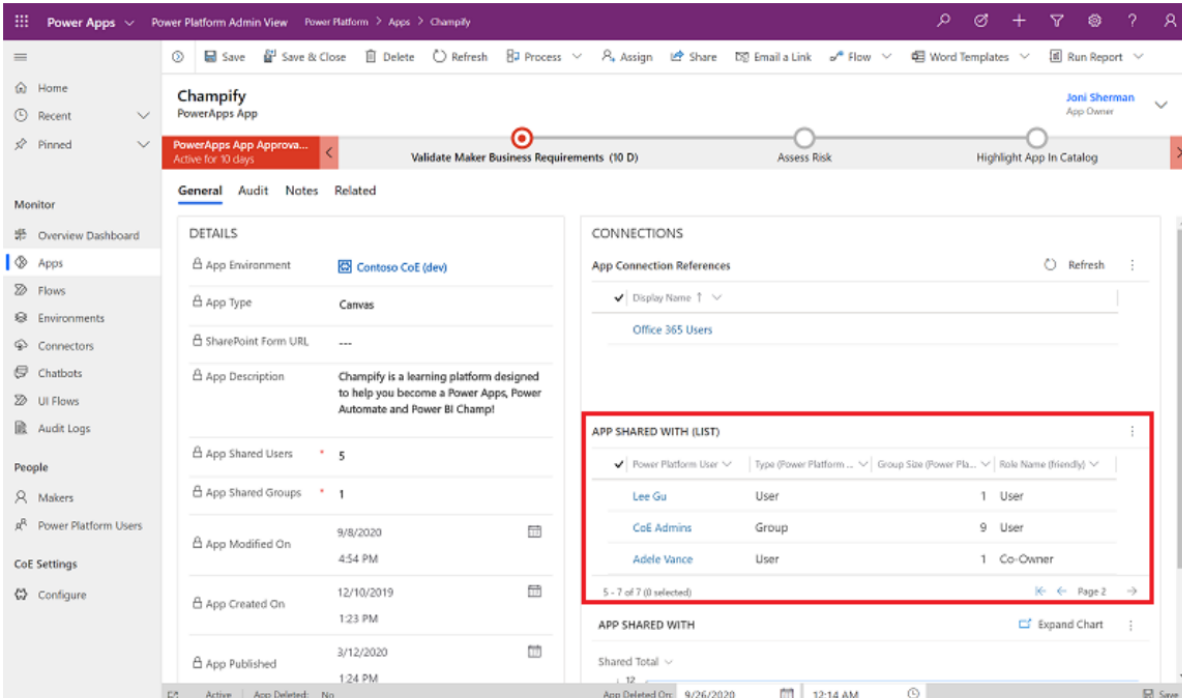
Power Apps | Power Platform Admin View | Power Platform > Apps > Champify

Save | Save & Close | Delete | Refresh | Process | Assign | Share | Email a Link | Flow | Word Templates | Run Report

Home
Recent
Pinned

Monitor
Overview Dashboard
Apps
Flows
Environments
Connectors
Chatbots
UI Flows
Audit Logs

People
Makers
Power Platform Users

CoE Settings
Configure

Champify
PowerApps App

Joni Sherman
App Owner

PowerApps App Approva...
Active for 10 days

Validate Maker Business Requirements (10 D)
Assess Risk
Highlight App In Catalog

General | Audit | Notes | Related

DETAILS

App Environment: Contoso CoE (dev)
App Type: Canvas
SharePoint Form URL: ---
App Description: Champify is a learning platform designed to help you become a Power Apps, Power Automate and Power BI Champ!
App Shared Users *: 5
App Shared Groups *: 1
App Modified On: 9/8/2020 4:54 PM
App Created On: 12/10/2019 1:23 PM
App Published: 3/12/2020 1:24 PM

CONNECTIONS

App Connection References
Refresh

Display Name ↑
Office 365 Users

APP SHARED WITH (LIST)

| Power Platform User | Type (Power Platform ... | Group Size (Power Pla... | Role Name (friendly) |
|---|---|---|---|
| Lee Gu | User | 1 | User |
| CoE Admins | Group | 9 | User |
| Adele Vance | User | 1 | Co-Owner |

5 - 7 of 7 (0 selected)
Page 2

APP SHARED WITH
Expand Chart
Shared Total
12

Active | App Deleted: No | App Deleted On: 9/26/2020 | 12:14 AM | Save